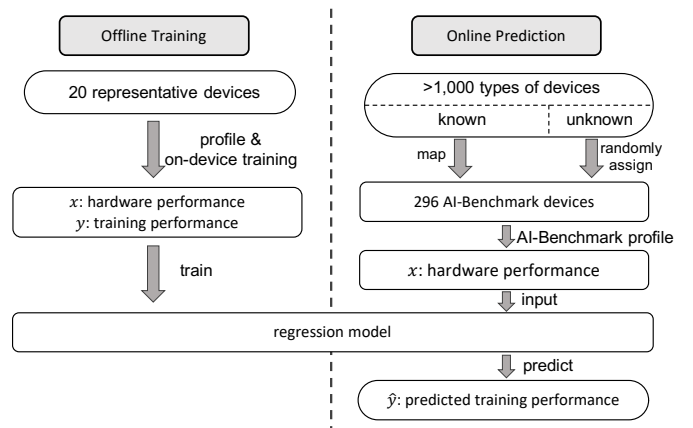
Offline Training

20 representative devices

profile & on-device training

$x$: hardware performance
$y$: training performance

train

Online Prediction

>1,000 types of devices

known

unknown

map

randomly assign

296 AI-Benchmark devices

AI-Benchmark profile

$x$: hardware performance

input

regression model

predict

$\hat{y}$: predicted training performance